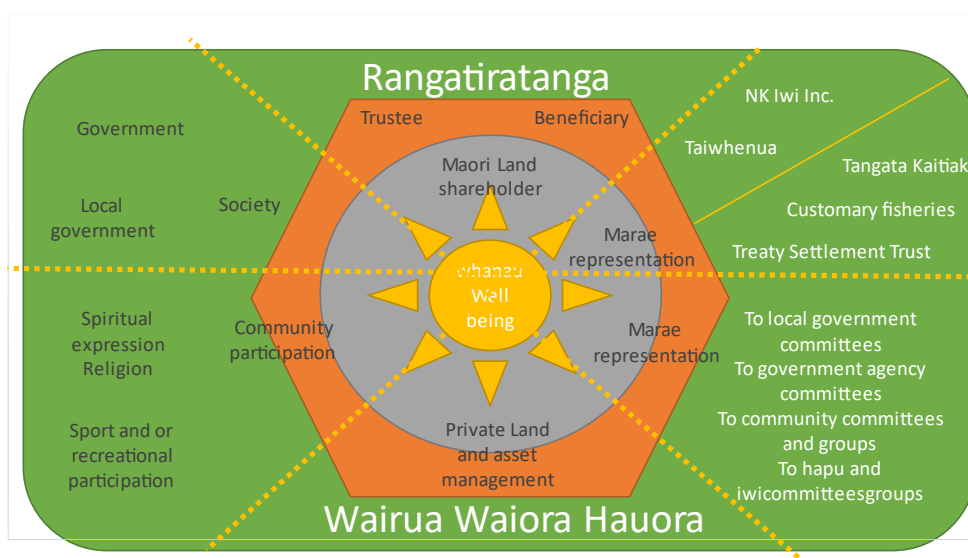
Rangatiratanga

Government

Local government

Society

Trustee

Beneficiary

Maori Land shareholder

NK Iwi Inc.

Taiwhenua

Tangata Kaitiak

Customary fisheries

Marae representation

Treaty Settlement Trust

Whanau Well being

Spiritual expression Religion

Community participation

Marae representation

To local government committees
To government agency committees
To community committees and groups
To hapu and iwicommitteesgroups

Sport and or recreational participation

Private Land and asset management

Wairua Waiora Hauora